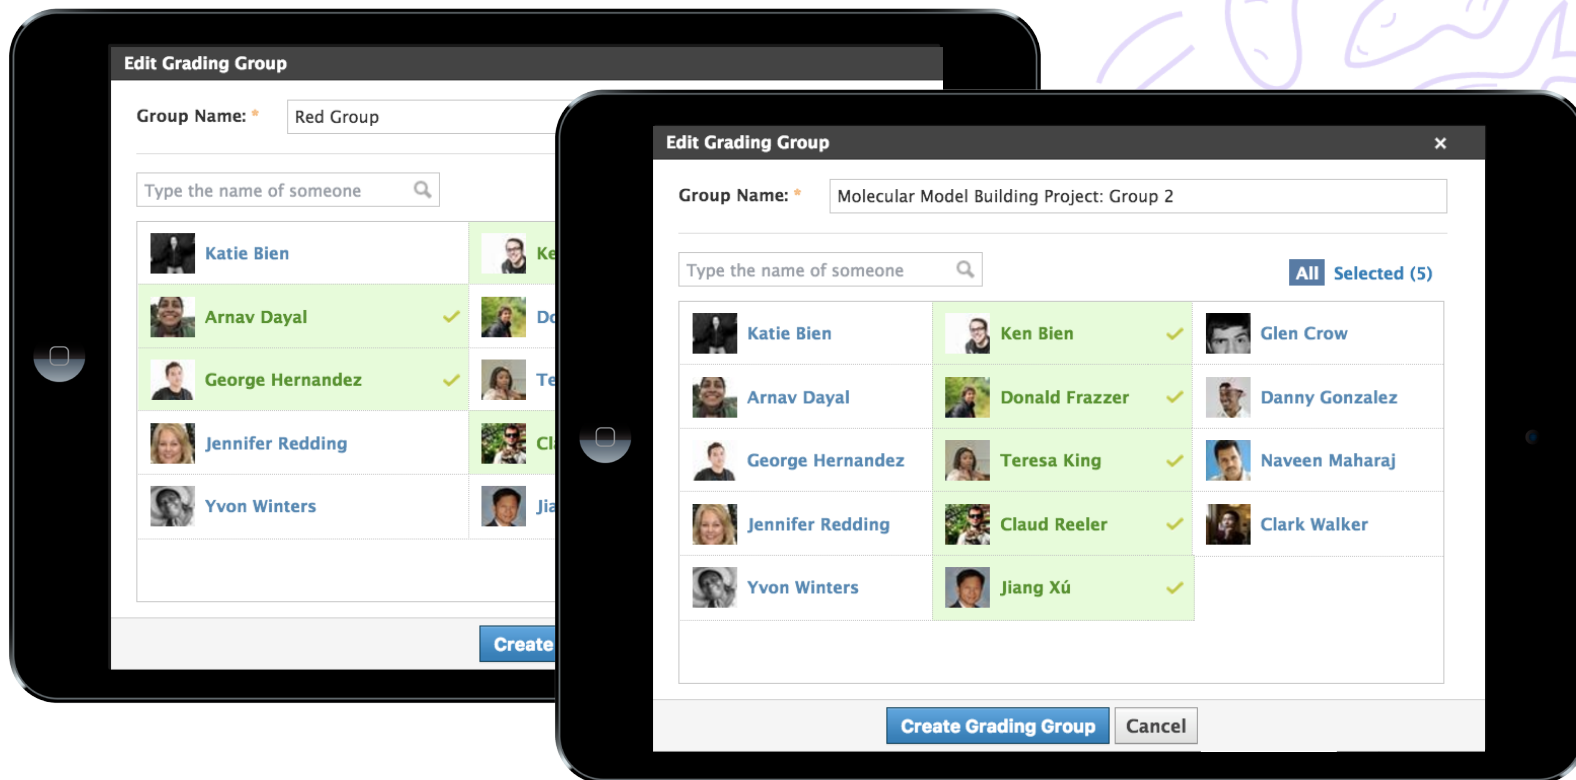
Edit Grading Group

Group Name: * Red Group

Type the name of someone

Katie Bien
Ke
Arnav Dayal
Do
George Hernandez
Te
Jennifer Redding
Cl
Yvon Winters
Jia

Create

Edit Grading Group ×

Group Name: * Molecular Model Building Project: Group 2

Type the name of someone

All Selected (5)

| Katie Bien | Ken Bien | Glen Crow |
|---|---|---|
| Arnav Dayal | Donald Frazzer | Danny Gonzalez |
| George Hernandez | Teresa King | Naveen Maharaj |
| Jennifer Redding | Claud Reeler | Clark Walker |
| Yvon Winters | Jiang Xú | |

Create Grading Group Cancel